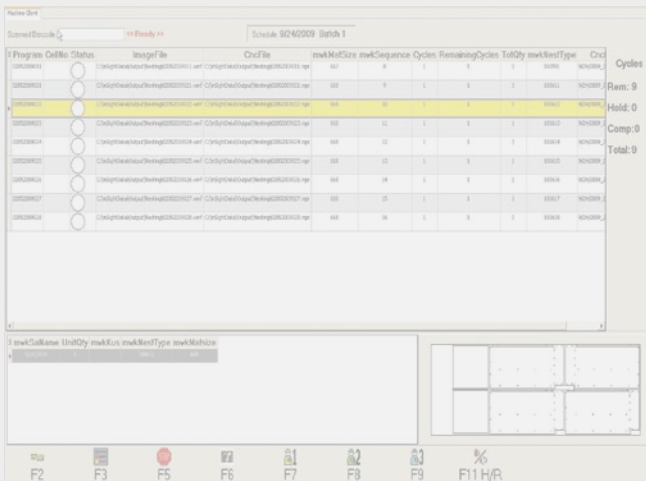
Nesting Batch

Scanned Barcode << Ready >>

Schedule 9/24/2009 Batch 1

| Program | CellNo | Status | ImageFile | CncFile | mwkNestSize | mwkSequence | Cycles | RemainingCycles | TotQty | mwkNestType | Cnc |
|---|---|---|---|---|---|---|---|---|---|---|---|
| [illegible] | | | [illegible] | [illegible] | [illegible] | 8 | 1 | 1 | 1 | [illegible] | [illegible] |
| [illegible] | | | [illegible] | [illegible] | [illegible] | 9 | 1 | 1 | 1 | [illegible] | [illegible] |
| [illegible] | | | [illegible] | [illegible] | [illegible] | 10 | 1 | 1 | 1 | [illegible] | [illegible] |
| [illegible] | | | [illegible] | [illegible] | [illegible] | 11 | 1 | 1 | 1 | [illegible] | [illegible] |
| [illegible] | | | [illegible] | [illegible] | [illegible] | 12 | 1 | 1 | 1 | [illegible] | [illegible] |
| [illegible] | | | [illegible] | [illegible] | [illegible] | 13 | 1 | 1 | 1 | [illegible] | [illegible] |
| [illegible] | | | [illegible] | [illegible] | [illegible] | 14 | 1 | 1 | 1 | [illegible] | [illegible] |
| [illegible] | | | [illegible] | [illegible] | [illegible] | 15 | 1 | 1 | 1 | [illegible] | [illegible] |
| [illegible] | | | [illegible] | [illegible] | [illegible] | 16 | 1 | 1 | 1 | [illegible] | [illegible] |

Cycles
Rem: 9
Hold: 0
Comp: 0
Total: 9

| mwkSalName | UnitQty | mwkKus | mwkNestType | mwkNetsize |
|---|---|---|---|---|
| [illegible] | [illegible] | | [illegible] | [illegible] |

F2 F3 F5 F6 F7 F8 F9 F11 H/R